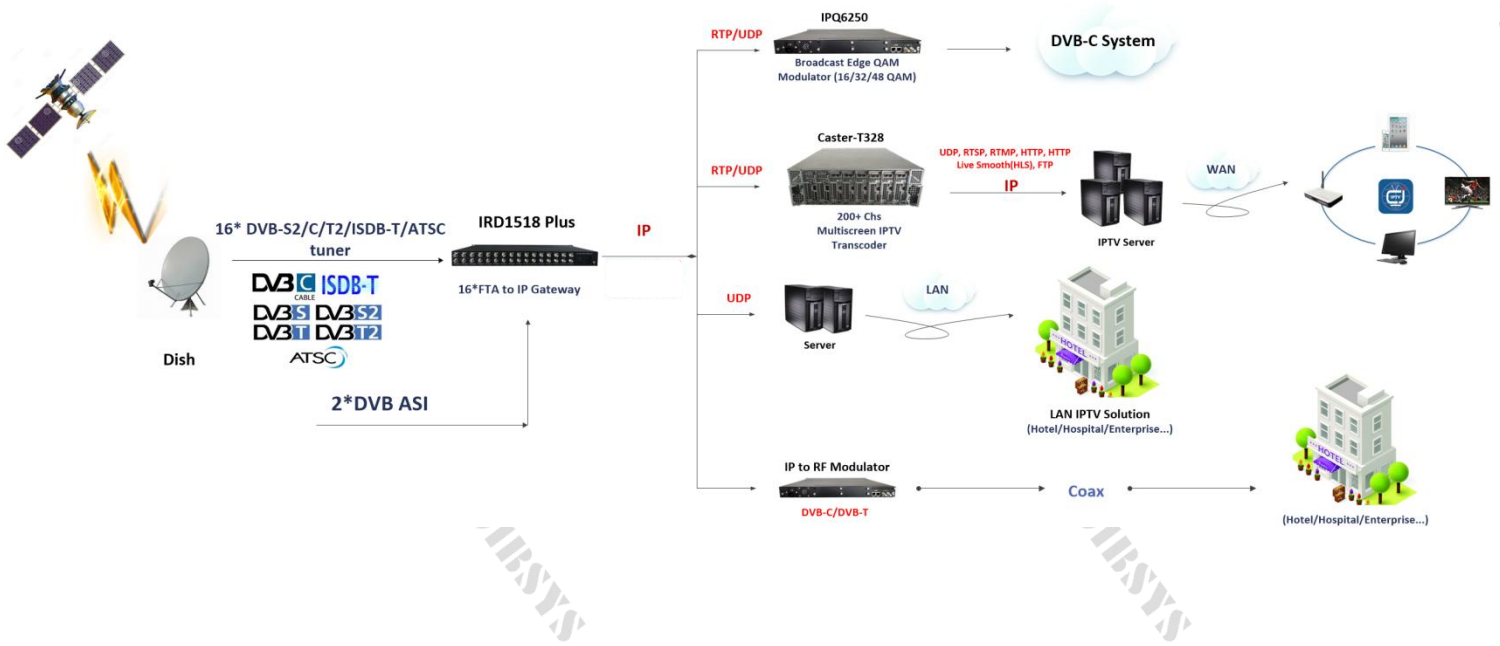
Dish

16* DVB-S2/C/T2/ISDB-T/ATSC tuner

DVB C CABLE ISDB-T
DVB S DVB S2
DVB T DVB T2
ATSC

2*DVB ASI

IRD1518 Plus

16*FTA to IP Gateway

IP

RTP/UDP

IPQ6250

Broadcast Edge QAM Modulator (16/32/48 QAM)

DVB-C System

RTP/UDP

Caster-T328

200+ Chs Multiscreen IPTV Transcoder

UDP, RTSP, RTMP, HTTP, HTTP Live Smooth(HLS), FTP

IP

IPTV Server

WAN

IPTV

UDP

Server

LAN

HOTEL

LAN IPTV Solution
(Hotel/Hospital/Enterprise...)

IP to RF Modulator

DVB-C/DVB-T

Coax

HOTEL

(Hotel/Hospital/Enterprise...)

IBSYS

IBSYS